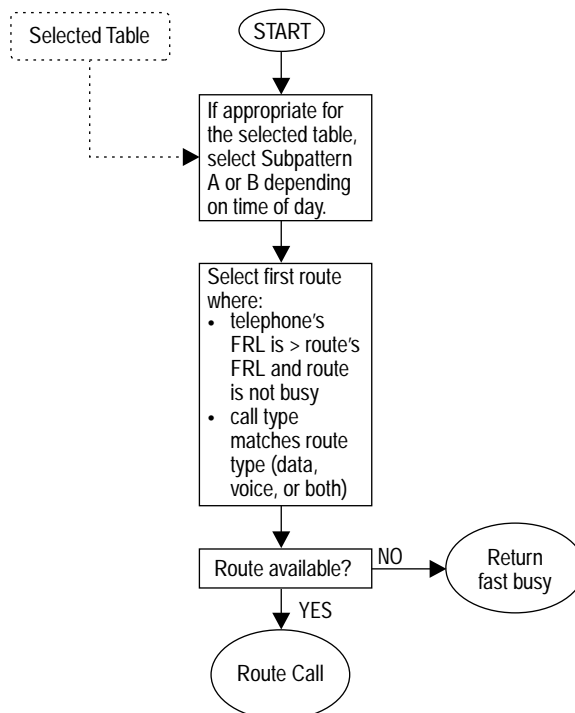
Selected Table

START

If appropriate for the selected table, select Subpattern A or B depending on time of day.

Select first route where:
• telephone's FRL is > route's FRL and route is not busy
• call type matches route type (data, voice, or both)

Route available?

NO

Return fast busy

YES

Route Call